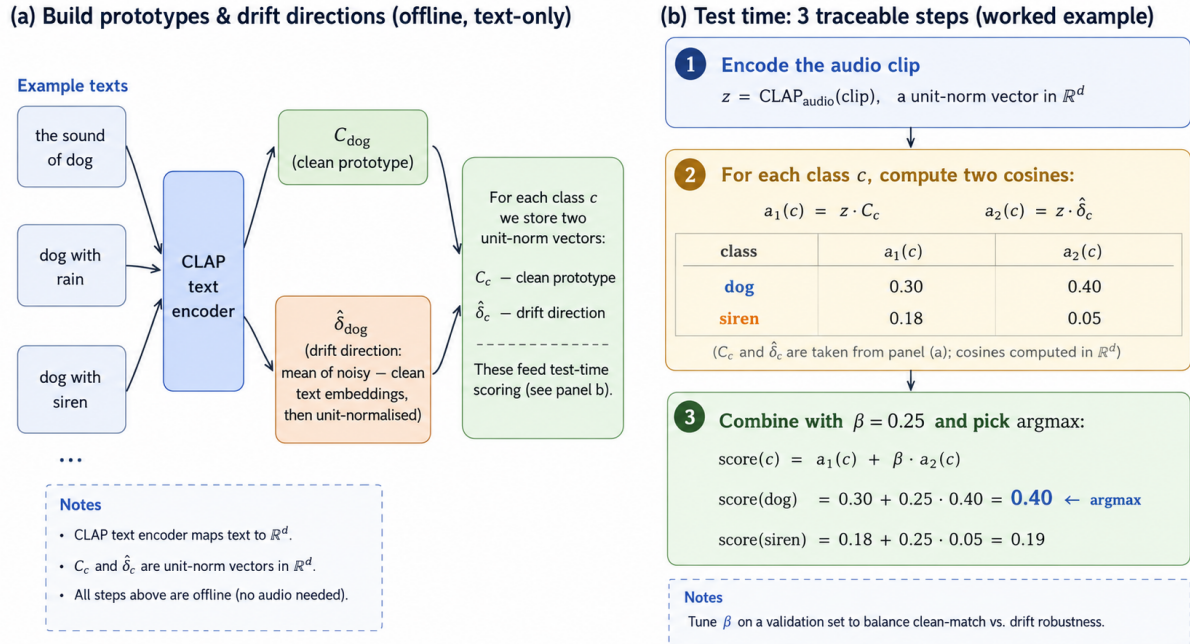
(a) Build prototypes & drift directions (offline, text-only)

Example texts

the sound of dog

dog with rain

dog with siren

...

CLAP text encoder

$C_{\text{dog}}$ (clean prototype)

$\hat{\delta}_{\text{dog}}$ (drift direction: mean of noisy − clean text embeddings, then unit-normalised)

For each class $c$ we store two unit-norm vectors:

$C_c$ — clean prototype

$\hat{\delta}_c$ — drift direction

These feed test-time scoring (see panel b).

Notes

• CLAP text encoder maps text to $\mathbb{R}^d$.

• $C_c$ and $\hat{\delta}_c$ are unit-norm vectors in $\mathbb{R}^d$.

• All steps above are offline (no audio needed).

(b) Test time: 3 traceable steps (worked example)

1 Encode the audio clip

$z = \text{CLAP}_{\text{audio}}(\text{clip})$, a unit-norm vector in $\mathbb{R}^d$

2 For each class $c$, compute two cosines:

$a_1(c) = z \cdot C_c$ $a_2(c) = z \cdot \hat{\delta}_c$

| class | $a_1(c)$ | $a_2(c)$ |
|---|---|---|
| dog | 0.30 | 0.40 |
| siren | 0.18 | 0.05 |

($C_c$ and $\hat{\delta}_c$ are taken from panel (a); cosines computed in $\mathbb{R}^d$)

3 Combine with $\beta = 0.25$ and pick argmax:

$\text{score}(c) = a_1(c) + \beta \cdot a_2(c)$

$\text{score(dog)} = 0.30 + 0.25 \cdot 0.40 = 0.40$ ← argmax

$\text{score(siren)} = 0.18 + 0.25 \cdot 0.05 = 0.19$

Notes

Tune $\beta$ on a validation set to balance clean-match vs. drift robustness.